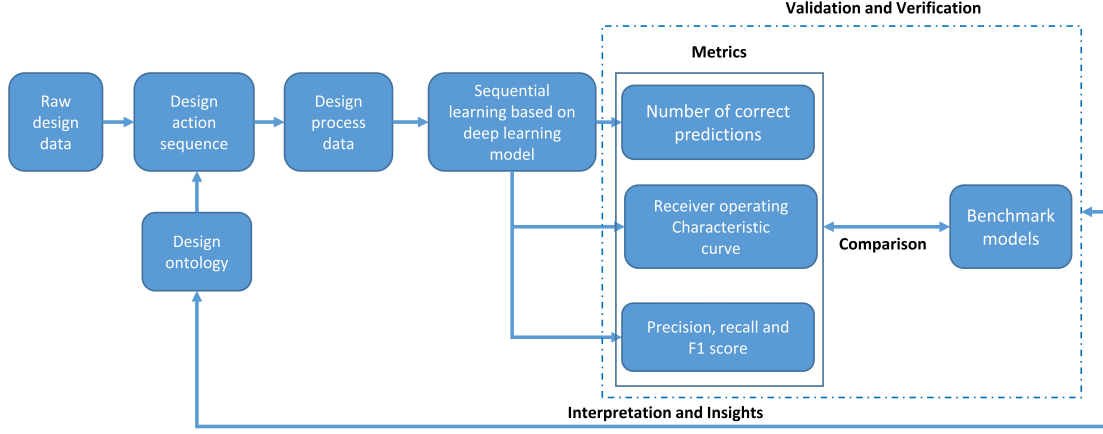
Validation and Verification

Metrics

Raw design data

Design action sequence

Design process data

Sequential learning based on deep learning model

Number of correct predictions

Receiver operating Characteristic curve

Comparison

Benchmark models

Design ontology

Precision, recall and F1 score

Interpretation and Insights